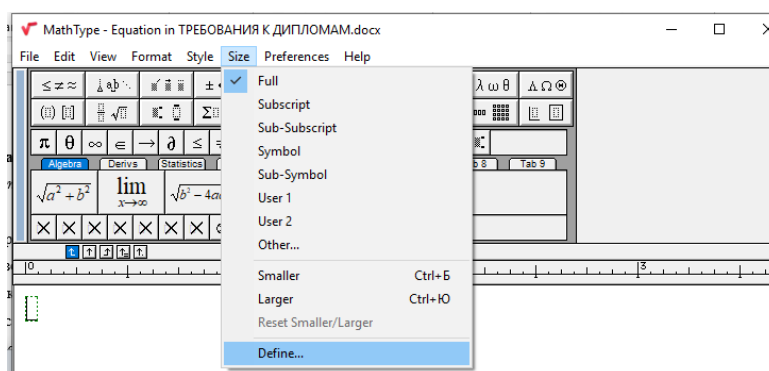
MathType - Equation in ТРЕБОВАНИЯ К ДИПЛОМАМ.docx

File Edit View Format Style Size Preferences Help

$\leq \neq \approx$ $\pm$ $\lambda\,\omega\,\theta$ $\Lambda\,\Omega\,\otimes$

$\pi$ $\theta$ $\infty$ $\in$ $\rightarrow$ $\partial$ $\leq$

Algebra Derivs Statistics Tab 8 Tab 9

$\sqrt{a^2+b^2}$ $\lim\limits_{x\to\infty}$ $\sqrt{b^2-4ac}$

Full
Subscript
Sub-Subscript
Symbol
Sub-Symbol
User 1
User 2
Other...
Smaller Ctrl+Б
Larger Ctrl+Ю
Reset Smaller/Larger
Define...

0 3